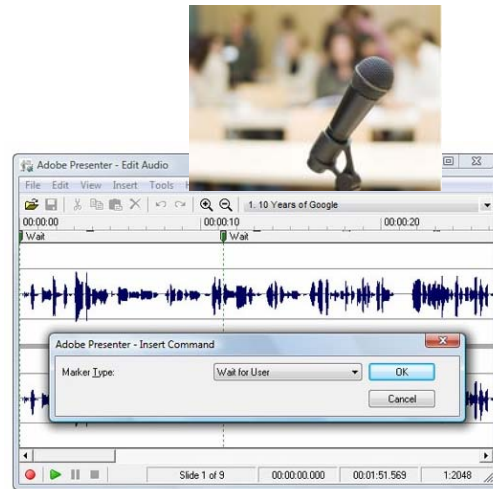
Adobe Presenter - Edit Audio

File Edit View Insert Tools H

1. 10 Years of Google

00:00:00

00:00:10

00:00:20

Wait

Wait

Adobe Presenter - Insert Command

Marker Type:

Wait for User

OK

Cancel

Slide 1 of 9

00:00:00.000

00:01:51.569

1:2048